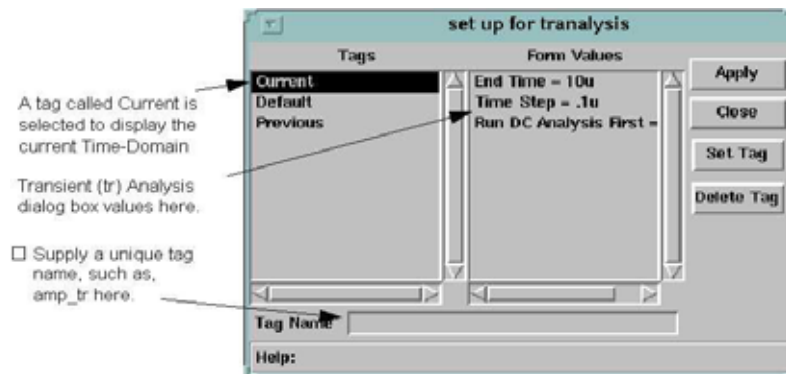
set up for tranalysis

Tags

Current
Default
Previous

Form Values

End Time = 10u
Time Step = .1u
Run DC Analysis First =

Apply

Close

Set Tag

Delete Tag

Tag Name

Help:

A tag called Current is selected to display the current Time-Domain

Transient (tr) Analysis dialog box values here.

☐ Supply a unique tag name, such as, amp_tr here.